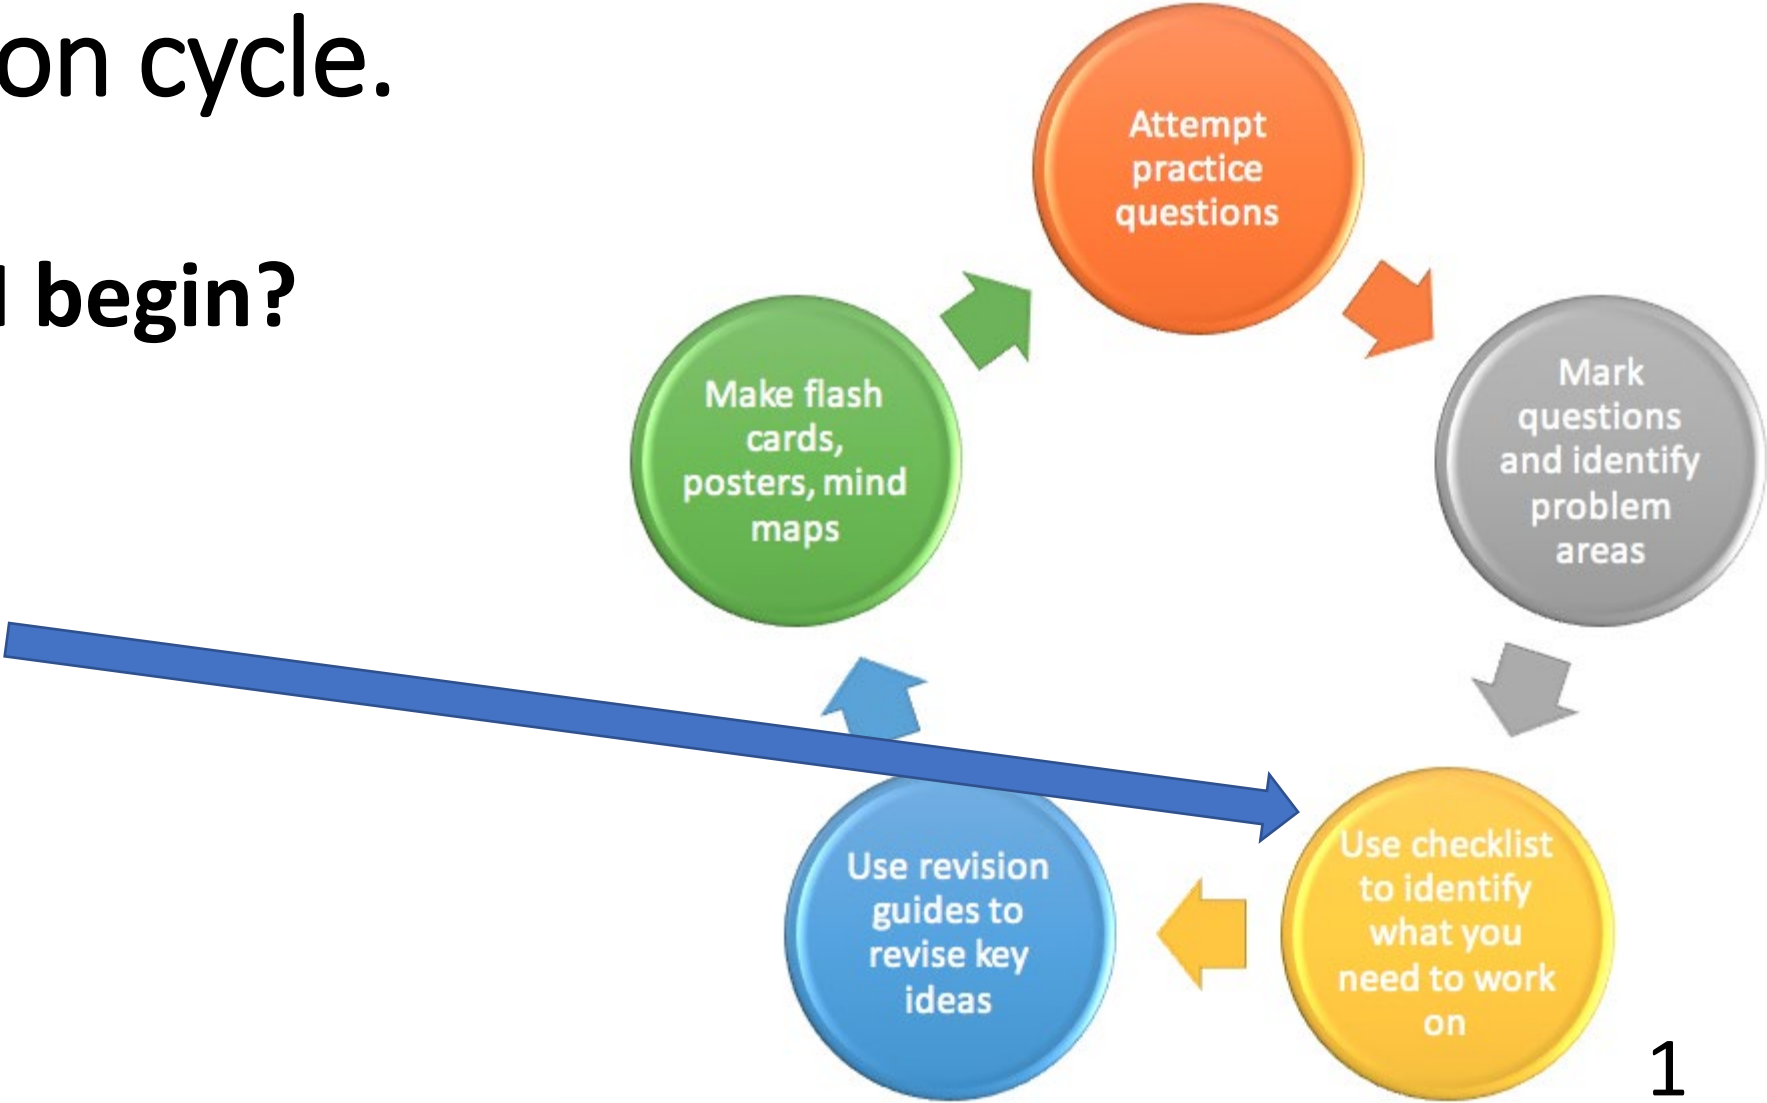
on cycle.

begin?

Attempt practice questions

Mark questions and identify problem areas

Use checklist to identify what you need to work on

Use revision guides to revise key ideas

Make flash cards, posters, mind maps

1